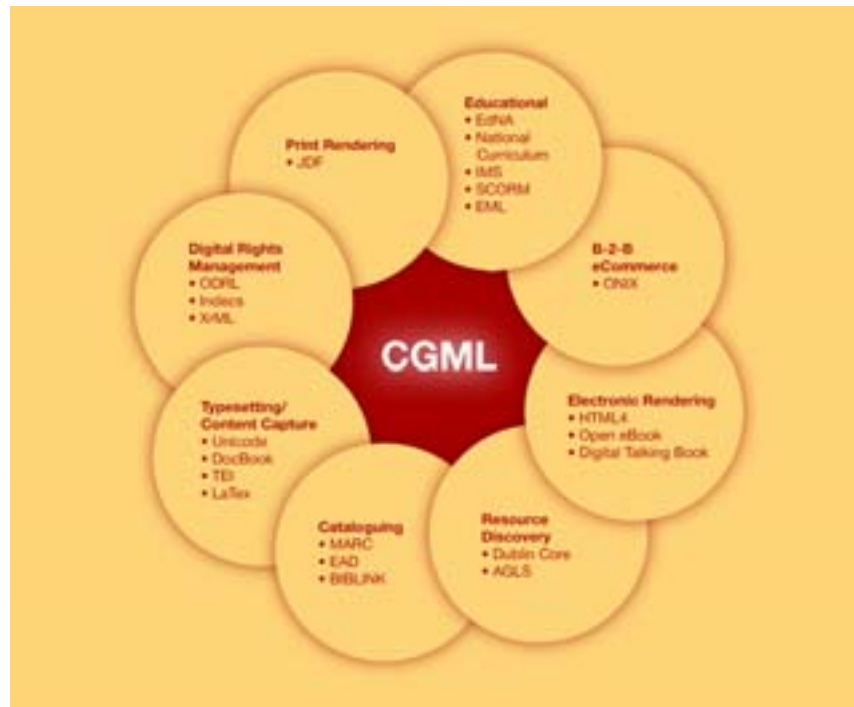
Educational
• EdNA
• National Curriculum
• IMS
• SCORM
• EML

B-2-B eCommerce
• ONIX

Electronic Rendering
• HTML4
• Open eBook
• Digital Talking Book

Resource Discovery
• Dublin Core
• AGLS

Cataloguing
• MARC
• EAD
• BIBLINK

Typesetting/ Content Capture
• Unicode
• DocBook
• TEI
• LaTex

Digital Rights Management
• ODRL
• Indecs
• XrML

Print Rendering
• JDF

CGML